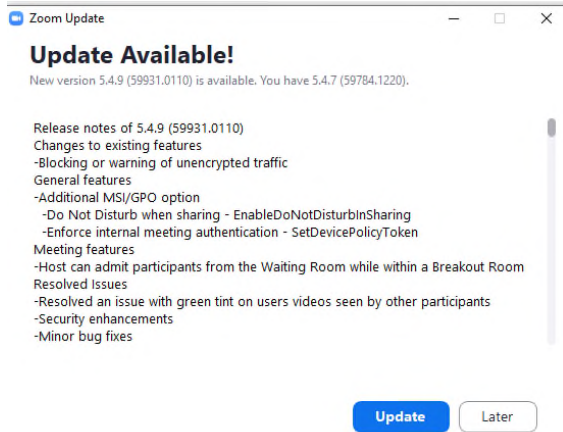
Zoom Update

Update Available!

New version 5.4.9 (59931.0110) is available. You have 5.4.7 (59784.1220).

Release notes of 5.4.9 (59931.0110)
Changes to existing features
-Blocking or warning of unencrypted traffic
General features
-Additional MSI/GPO option
-Do Not Disturb when sharing - EnableDoNotDisturbInSharing
-Enforce internal meeting authentication - SetDevicePolicyToken
Meeting features
-Host can admit participants from the Waiting Room while within a Breakout Room
Resolved Issues
-Resolved an issue with green tint on users videos seen by other participants
-Security enhancements
-Minor bug fixes

Update
Later